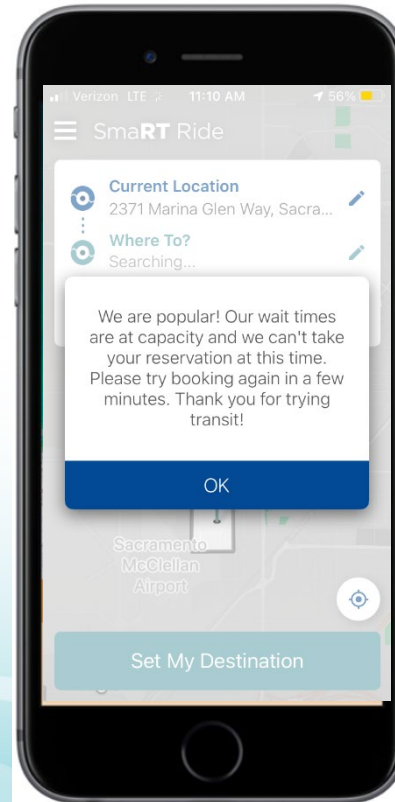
Verizon LTE 11:10 AM 56%

SmaRT Ride

Current Location
2371 Marina Glen Way, Sacra...

Where To?
Searching...

We are popular! Our wait times are at capacity and we can't take your reservation at this time. Please try booking again in a few minutes. Thank you for trying transit!

OK

Sacramento McClellan Airport

Set My Destination